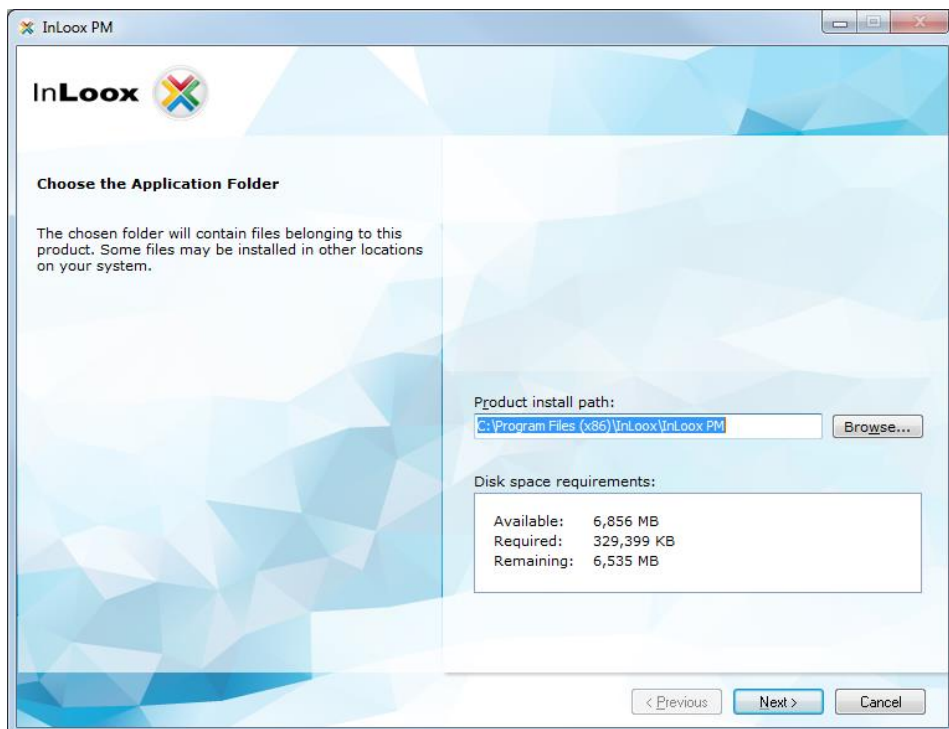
InLoox PM

InLoox

Choose the Application Folder

The chosen folder will contain files belonging to this product. Some files may be installed in other locations on your system.

Product install path:

C:\Program Files (x86)\InLoox\InLoox PM

Browse...

Disk space requirements:

| Available: | 6,856 MB |
|---|---|
| Required: | 329,399 KB |
| Remaining: | 6,535 MB |

< Previous

Next >

Cancel